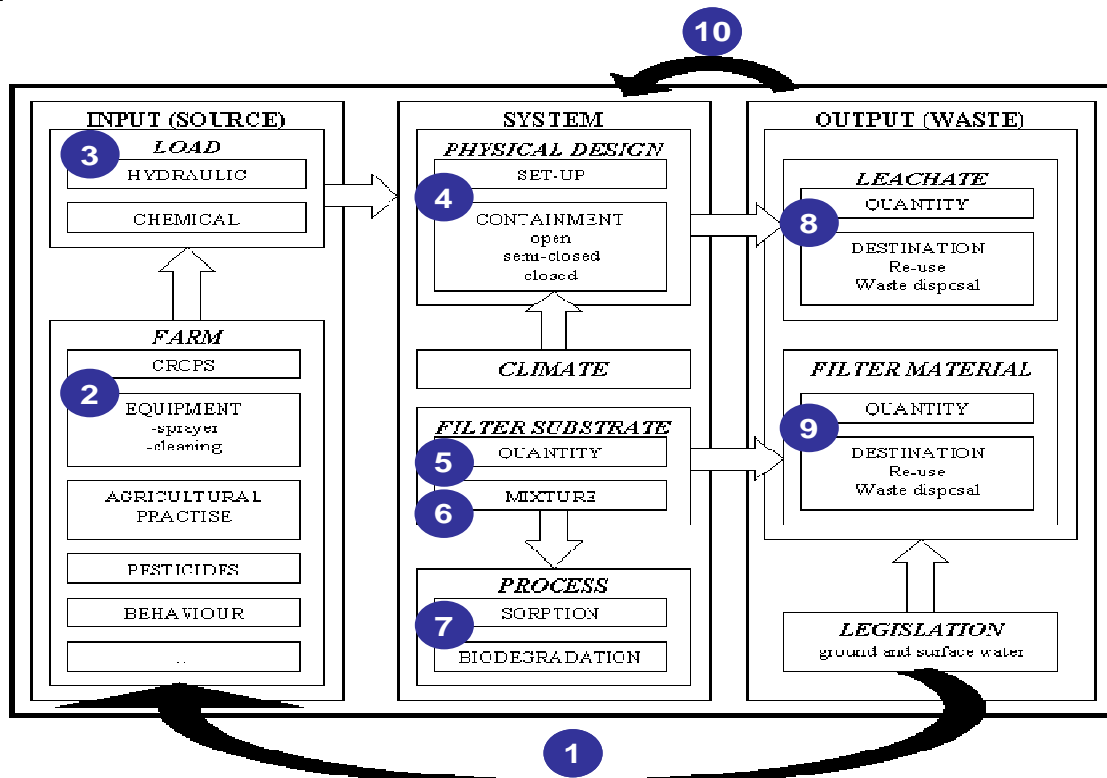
10

INPUT (SOURCE)

3 LOAD

HYDRAULIC

CHEMICAL

FARM

CRCPS

2 EQUIPMENT -sprayer -cleaning

AGRICULTURAL PRACTISE

PESTICIDES

BEHAVIOUR

...

SYSTEM

PHYSICAL DESIGN

SET-UP

4 CONTAINMENT open semi-closed closed

CLIMATE

FILTER SUBSTRATE

5 QUANTITY

6 MIXTURE

PROCESS

7 SORPTION

BIODEGRADATION

OUTPUT (WASTE)

LEACHATE

8 QUANTITY

DESTINATION Re-use Waste dispcsal

FILTER MATERIAL

9 QUANTITY

DESTINATION Re-use Waste dispcsal

LEGISLATION ground and surface water

1